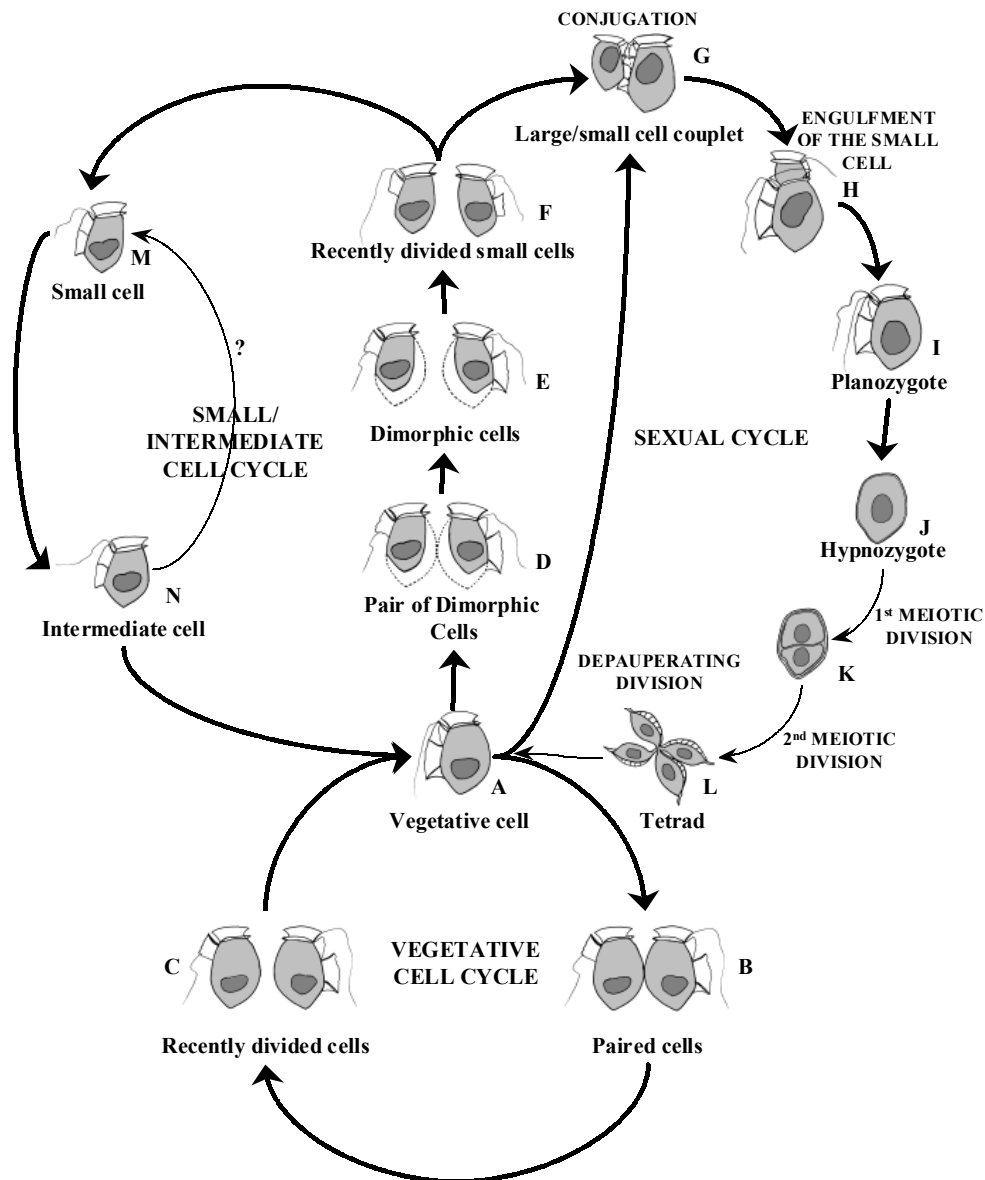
CONJUGATION

G

Large/small cell couplet

ENGULFMENT OF THE SMALL CELL

H

I

Planozygote

J

Hypnozygote

$1^{st}$ MEIOTIC DIVISION

K

$2^{nd}$ MEIOTIC DIVISION

L

Tetrad

DEPAUPERATING DIVISION

SEXUAL CYCLE

F

Recently divided small cells

E

Dimorphic cells

D

Pair of Dimorphic Cells

M

Small cell

?

SMALL/ INTERMEDIATE CELL CYCLE

N

Intermediate cell

A

Vegetative cell

B

Paired cells

C

Recently divided cells

VEGETATIVE CELL CYCLE